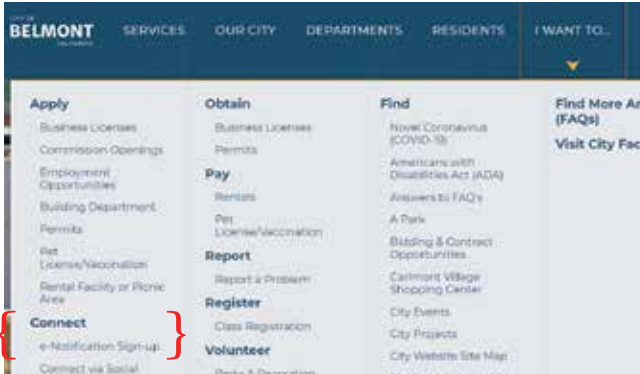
CITY OF BELMONT CALIFORNIA

SERVICES OUR CITY DEPARTMENTS RESIDENTS I WANT TO...

Apply
Business Licenses
Commission Openings
Employment Opportunities
Building Department
Permits
Pet License/Vaccination
Rental Facility or Picnic Area

Connect
e-Notification Sign-up
Connect via Social

Obtain
Business Licenses
Permits

Pay
Rentals
Pet License/Vaccination

Report
Report a Problem

Register
Class Registration

Volunteer
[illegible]

Find
Novel Coronavirus (COVID-19)
Americans with Disabilities Act (ADA)
Answers to FAQ's
A Park
Bidding & Contract Opportunities
Carlmont Village Shopping Center
City Events
City Projects
City Website Site Map

Find More A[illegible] (FAQs)
Visit City Fa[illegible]